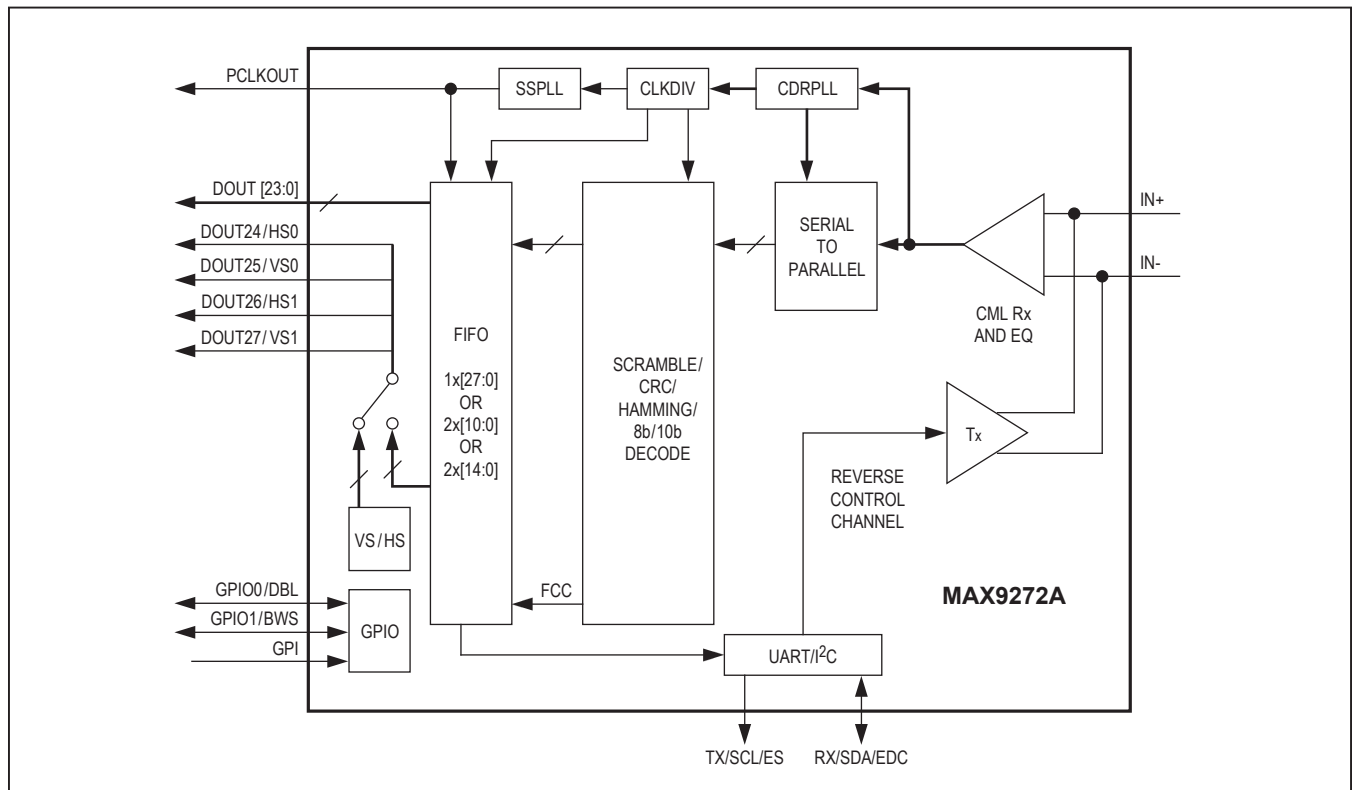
PCLKOUT
SSPLL
CLKDIV
CDRPLL
DOUT [23:0]
DOUT24/HS0
DOUT25/VS0
DOUT26/HS1
DOUT27/VS1
FIFO
1x[27:0]
OR
2x[10:0]
OR
2x[14:0]
SCRAMBLE/
CRC/
HAMMING/
8b/10b
DECODE
SERIAL
TO
PARALLEL
IN+
IN-
CML Rx
AND EQ
Tx
REVERSE
CONTROL
CHANNEL
VS/HS
GPIO0/DBL
GPIO1/BWS
GPI
GPIO
FCC
MAX9272A
UART/I$^2$C
TX/SCL/ES
RX/SDA/EDC